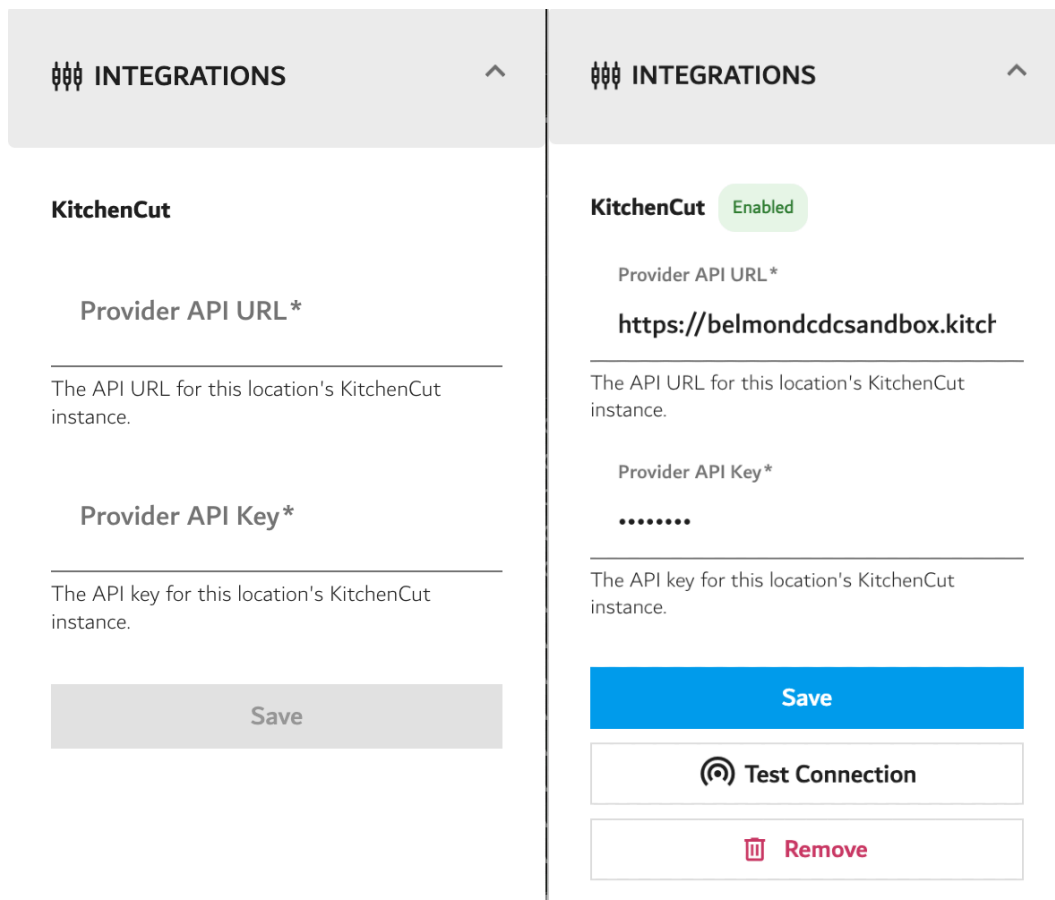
INTEGRATIONS

KitchenCut

Provider API URL*

The API URL for this location's KitchenCut instance.

Provider API Key*

The API key for this location's KitchenCut instance.

Save

INTEGRATIONS

KitchenCut Enabled

Provider API URL*

https://belmondcdcsandbox.kitch

The API URL for this location's KitchenCut instance.

Provider API Key*

••••••••

The API key for this location's KitchenCut instance.

Save

Test Connection

Remove